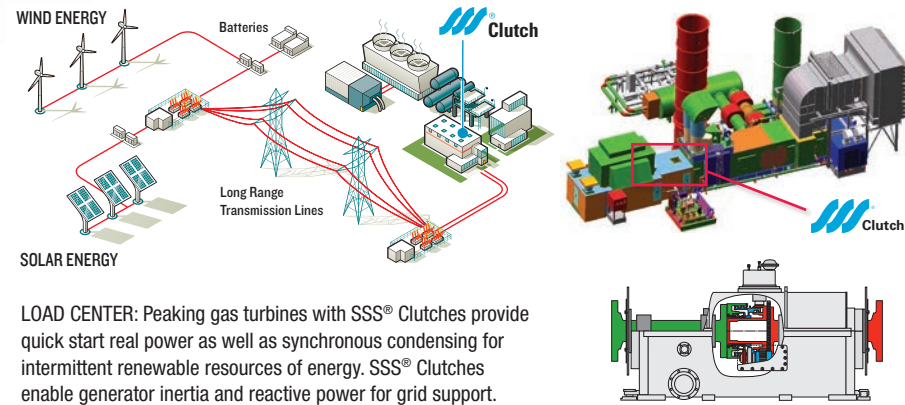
WIND ENERGY

Batteries

Clutch

Long Range Transmission Lines

SOLAR ENERGY

Clutch

LOAD CENTER: Peaking gas turbines with SSS® Clutches provide quick start real power as well as synchronous condensing for intermittent renewable resources of energy. SSS® Clutches enable generator inertia and reactive power for grid support.